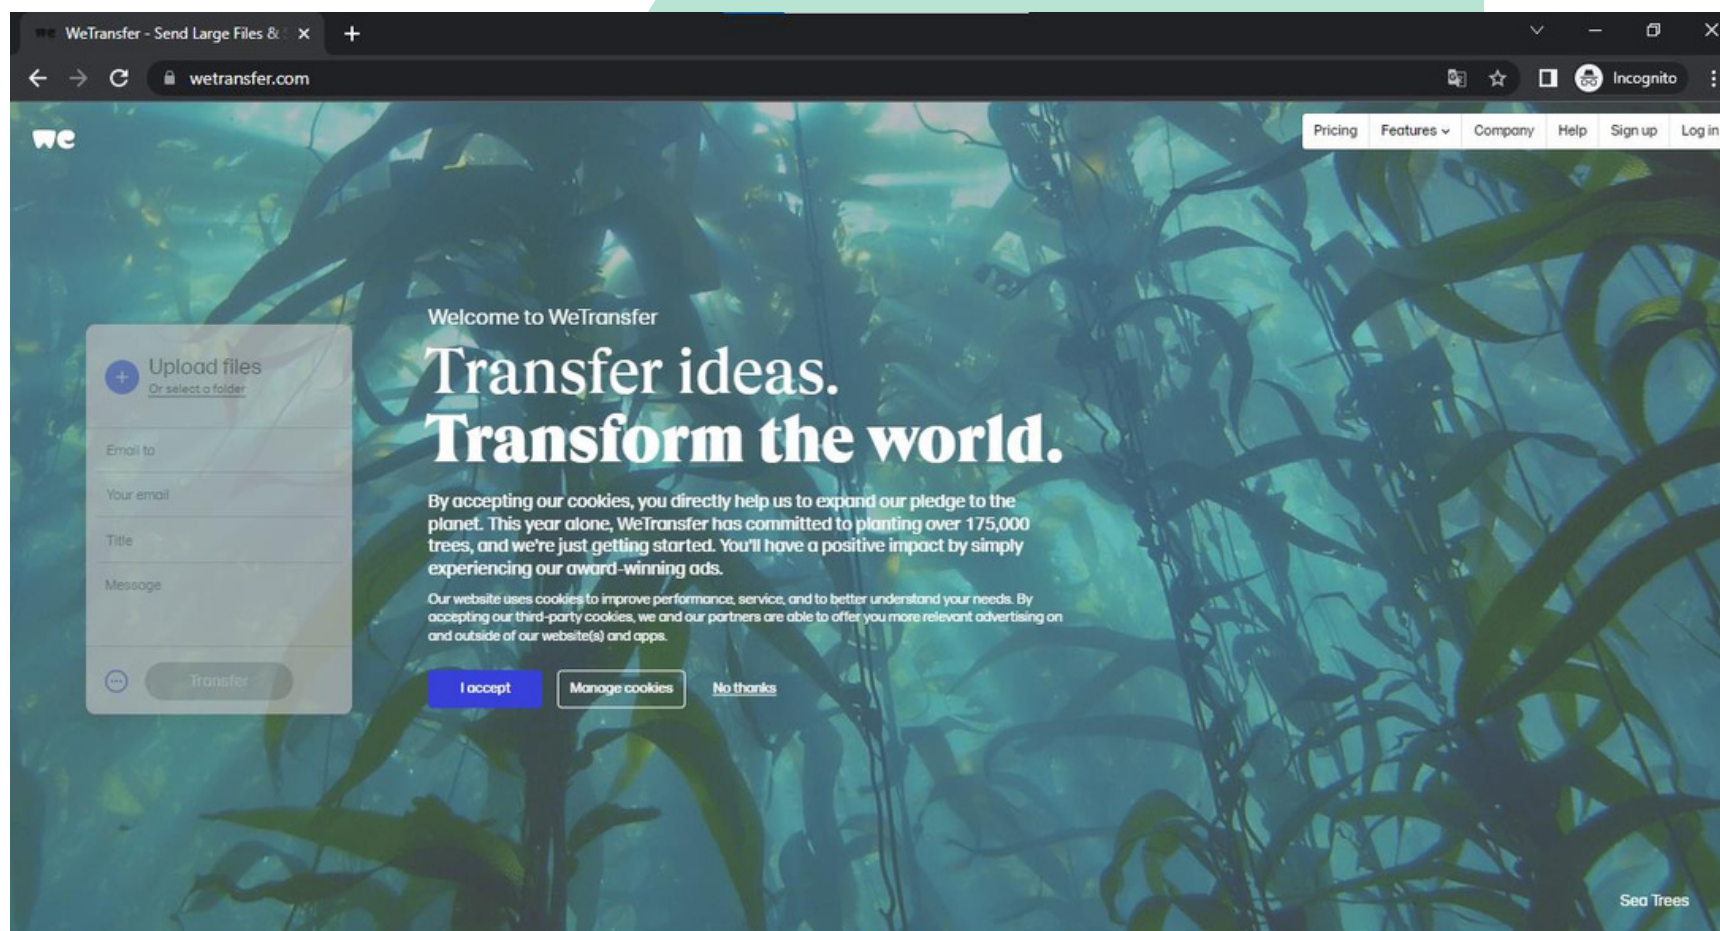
WeTransfer - Send Large Files &

wetransfer.com

Incognito

we

Pricing Features Company Help Sign up Log in

Upload files
Or select a folder

Email to

Your email

Title

Message

Transfer

Welcome to WeTransfer

Transfer ideas.
Transform the world.

By accepting our cookies, you directly help us to expand our pledge to the planet. This year alone, WeTransfer has committed to planting over 175,000 trees, and we're just getting started. You'll have a positive impact by simply experiencing our award-winning ads.

Our website uses cookies to improve performance, service, and to better understand your needs. By accepting our third-party cookies, we and our partners are able to offer you more relevant advertising on and outside of our website(s) and apps.

I accept Manage cookies No thanks

Sea Trees